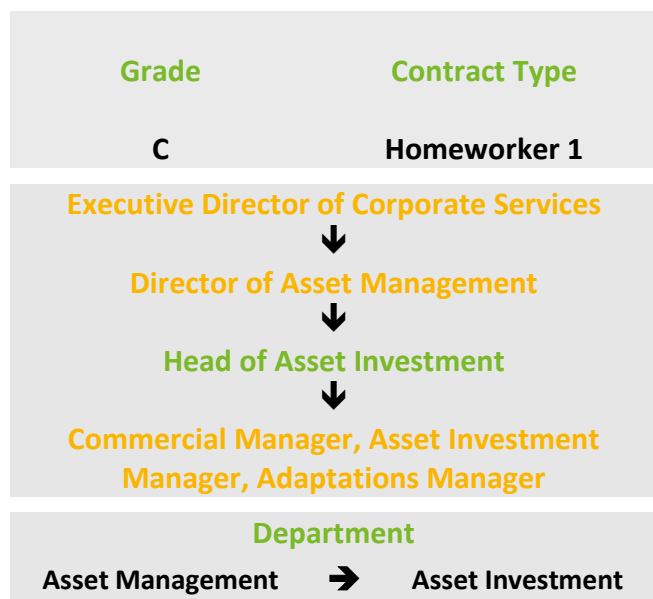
Grade

C

Contract Type

Homeworker 1

Executive Director of Corporate Services

Director of Asset Management

Head of Asset Investment

Commercial Manager, Asset Investment Manager, Adaptations Manager

Department

Asset Management → Asset Investment